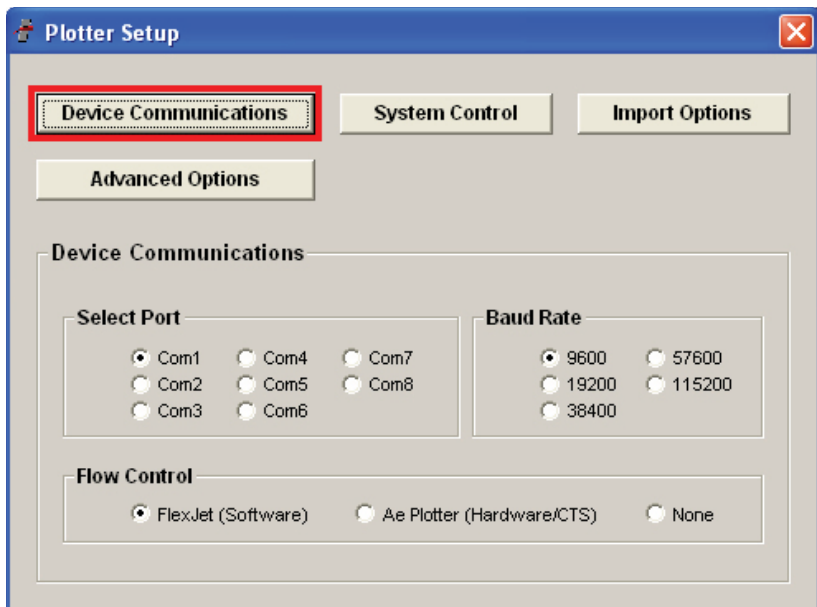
Plotter Setup

Device Communications
System Control
Import Options
Advanced Options

Device Communications

Select Port
Com1
Com4
Com7
Com2
Com5
Com8
Com3
Com6

Baud Rate
9600
57600
19200
115200
38400

Flow Control
FlexJet (Software)
Ae Plotter (Hardware/CTS)
None